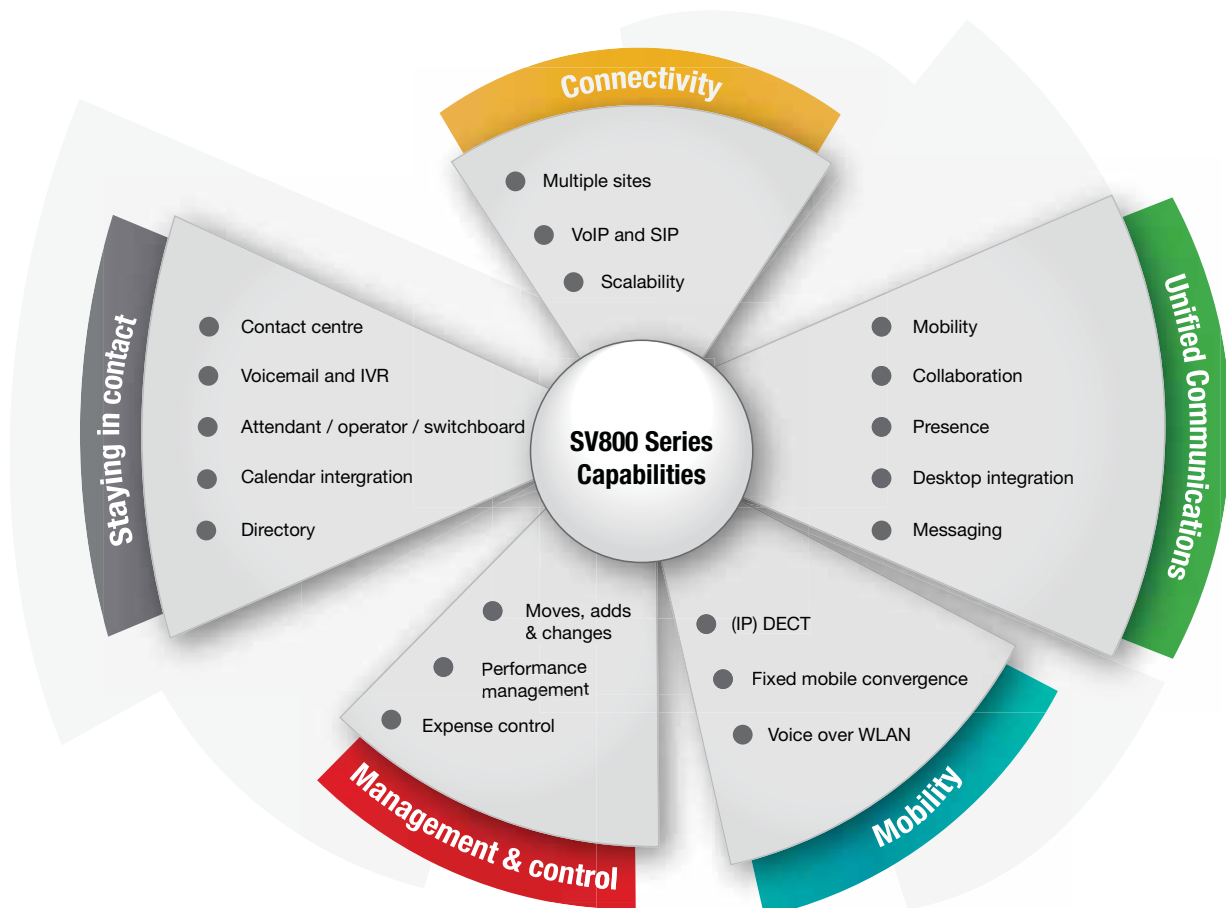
Connectivity

Multiple sites

VoIP and SIP

Scalability

Unified Communications

Mobility

Collaboration

Presence

Desktop integration

Messaging

Staying in contact

Contact centre

Voicemail and IVR

Attendant / operator / switchboard

Calendar intergration

Directory

SV800 Series Capabilities

Moves, adds & changes

Performance management

Expense control

Management & control

(IP) DECT

Fixed mobile convergence

Voice over WLAN

Mobility